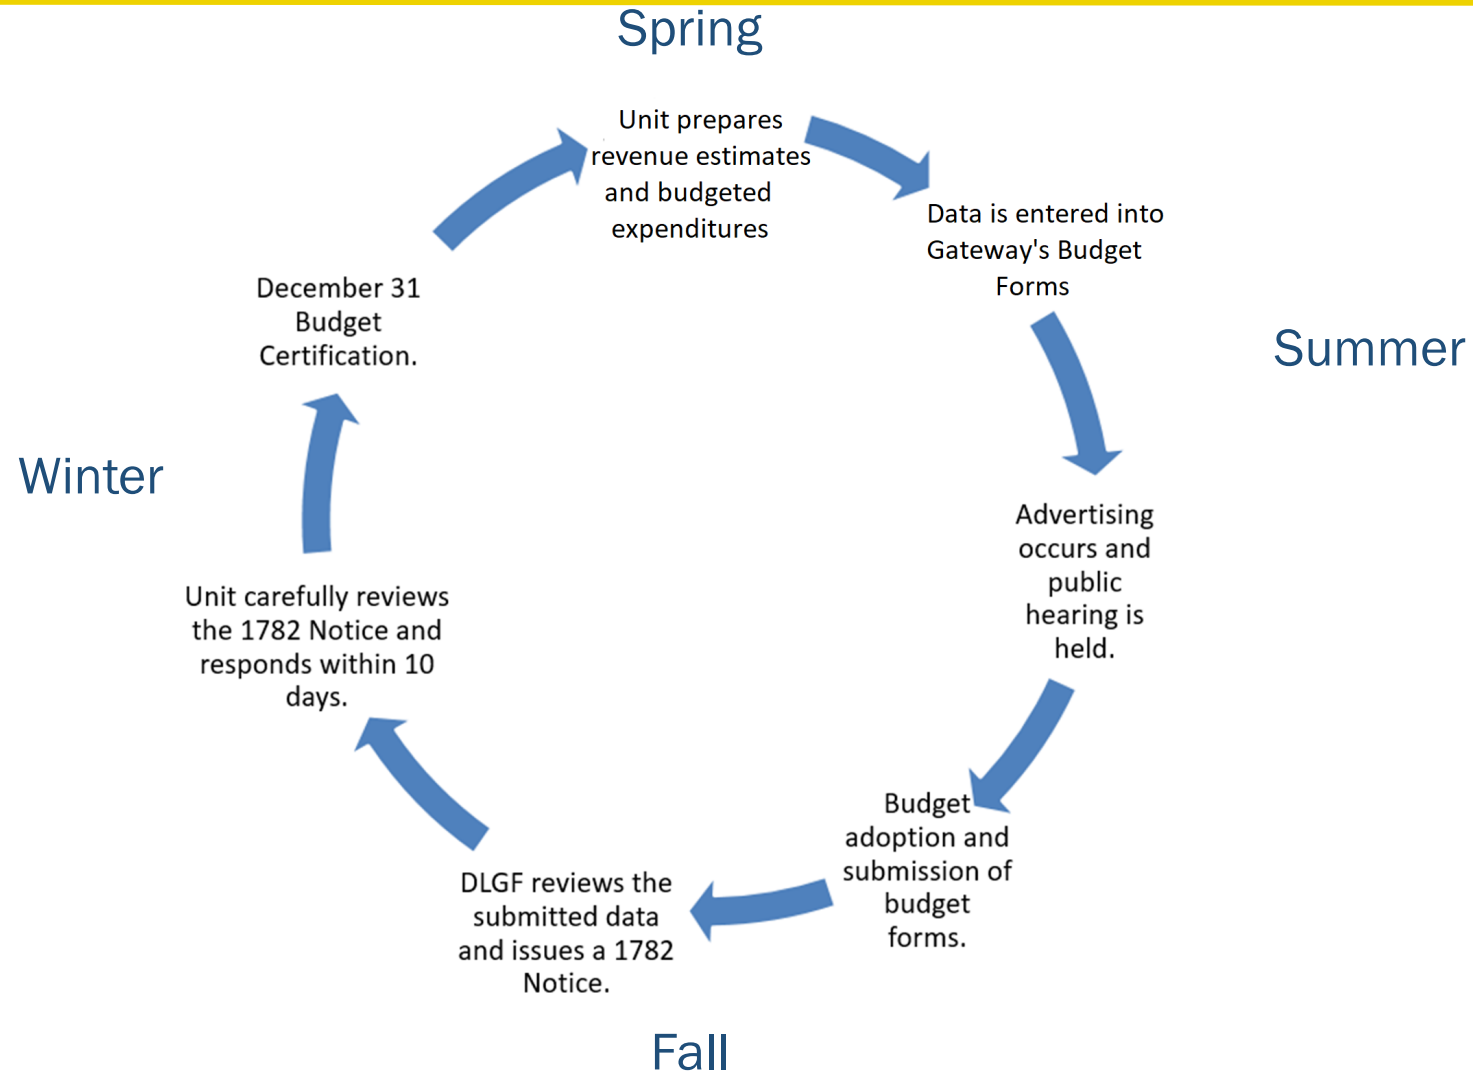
Spring

Unit prepares revenue estimates and budgeted expenditures

Data is entered into Gateway's Budget Forms

Summer

Advertising occurs and public hearing is held.

Budget adoption and submission of budget forms.

DLGF reviews the submitted data and issues a 1782 Notice.

Fall

Unit carefully reviews the 1782 Notice and responds within 10 days.

Winter

December 31 Budget Certification.